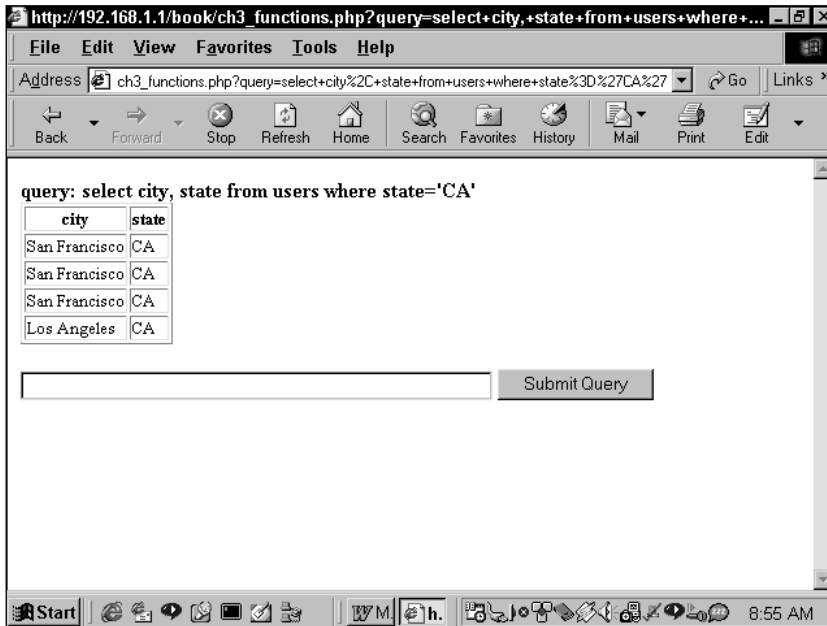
http://192.168.1.1/book/ch3_functions.php?query=select+city,+state+from+users+where+...

File Edit View Favorites Tools Help

Address ch3_functions.php?query=select+city%2C+state+from+users+where+state%3D%27CA%27 Go Links

Back Forward Stop Refresh Home Search Favorites History Mail Print Edit

query: select city, state from users where state='CA'

| city | state |
|---|---|
| San Francisco | CA |
| San Francisco | CA |
| San Francisco | CA |
| Los Angeles | CA |

Submit Query

Start WM h. 8:55 AM